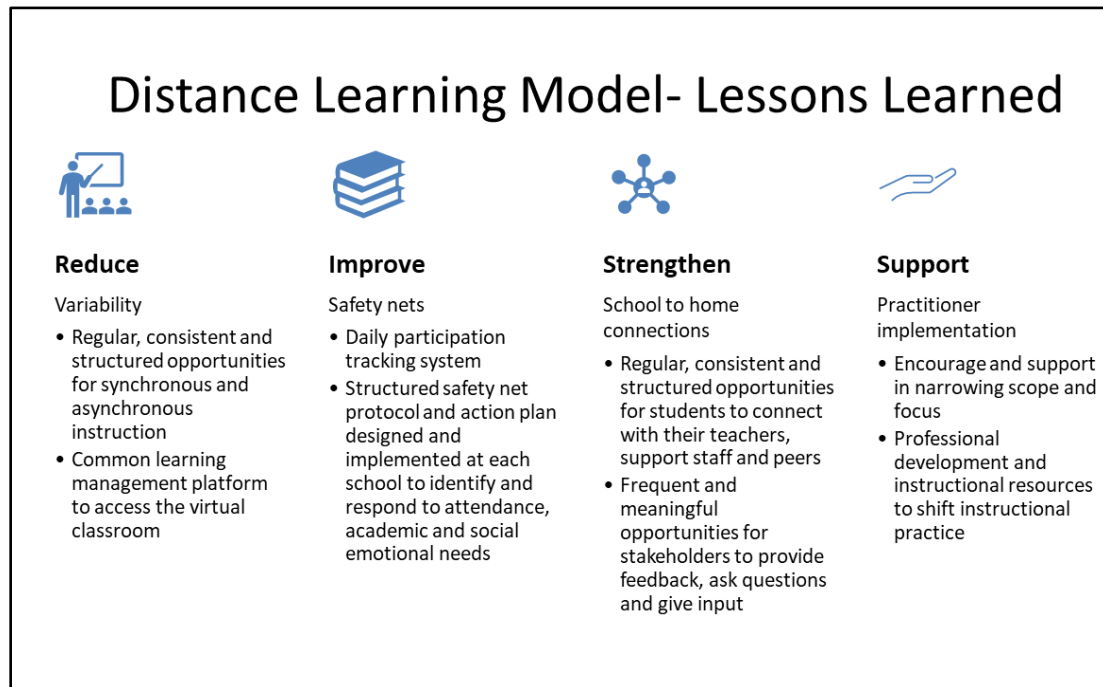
Distance Learning Model- Lessons Learned

Reduce

Variability

- Regular, consistent and structured opportunities for synchronous and asynchronous instruction
- Common learning management platform to access the virtual classroom

Improve

Safety nets

- Daily participation tracking system
- Structured safety net protocol and action plan designed and implemented at each school to identify and respond to attendance, academic and social emotional needs

Strengthen

School to home connections

- Regular, consistent and structured opportunities for students to connect with their teachers, support staff and peers
- Frequent and meaningful opportunities for stakeholders to provide feedback, ask questions and give input

Support

Practitioner implementation

- Encourage and support in narrowing scope and focus
- Professional development and instructional resources to shift instructional practice